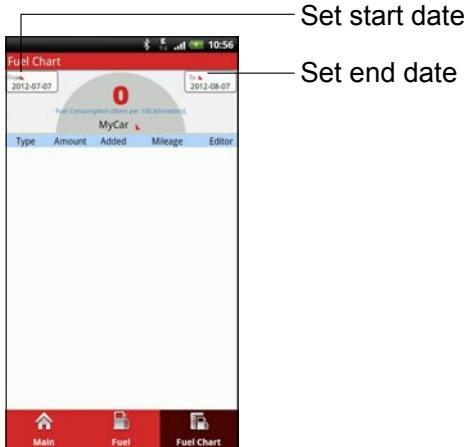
Set start date

Set end date

10:56

Fuel Chart

From
2012-07-07

To
2012-08-07

0

Fuel Consumption (liters per 100 kilometers)

MyCar

| Type | Amount | Added | Mileage | Editor |
|---|---|---|---|---|

Main
Fuel
Fuel Chart